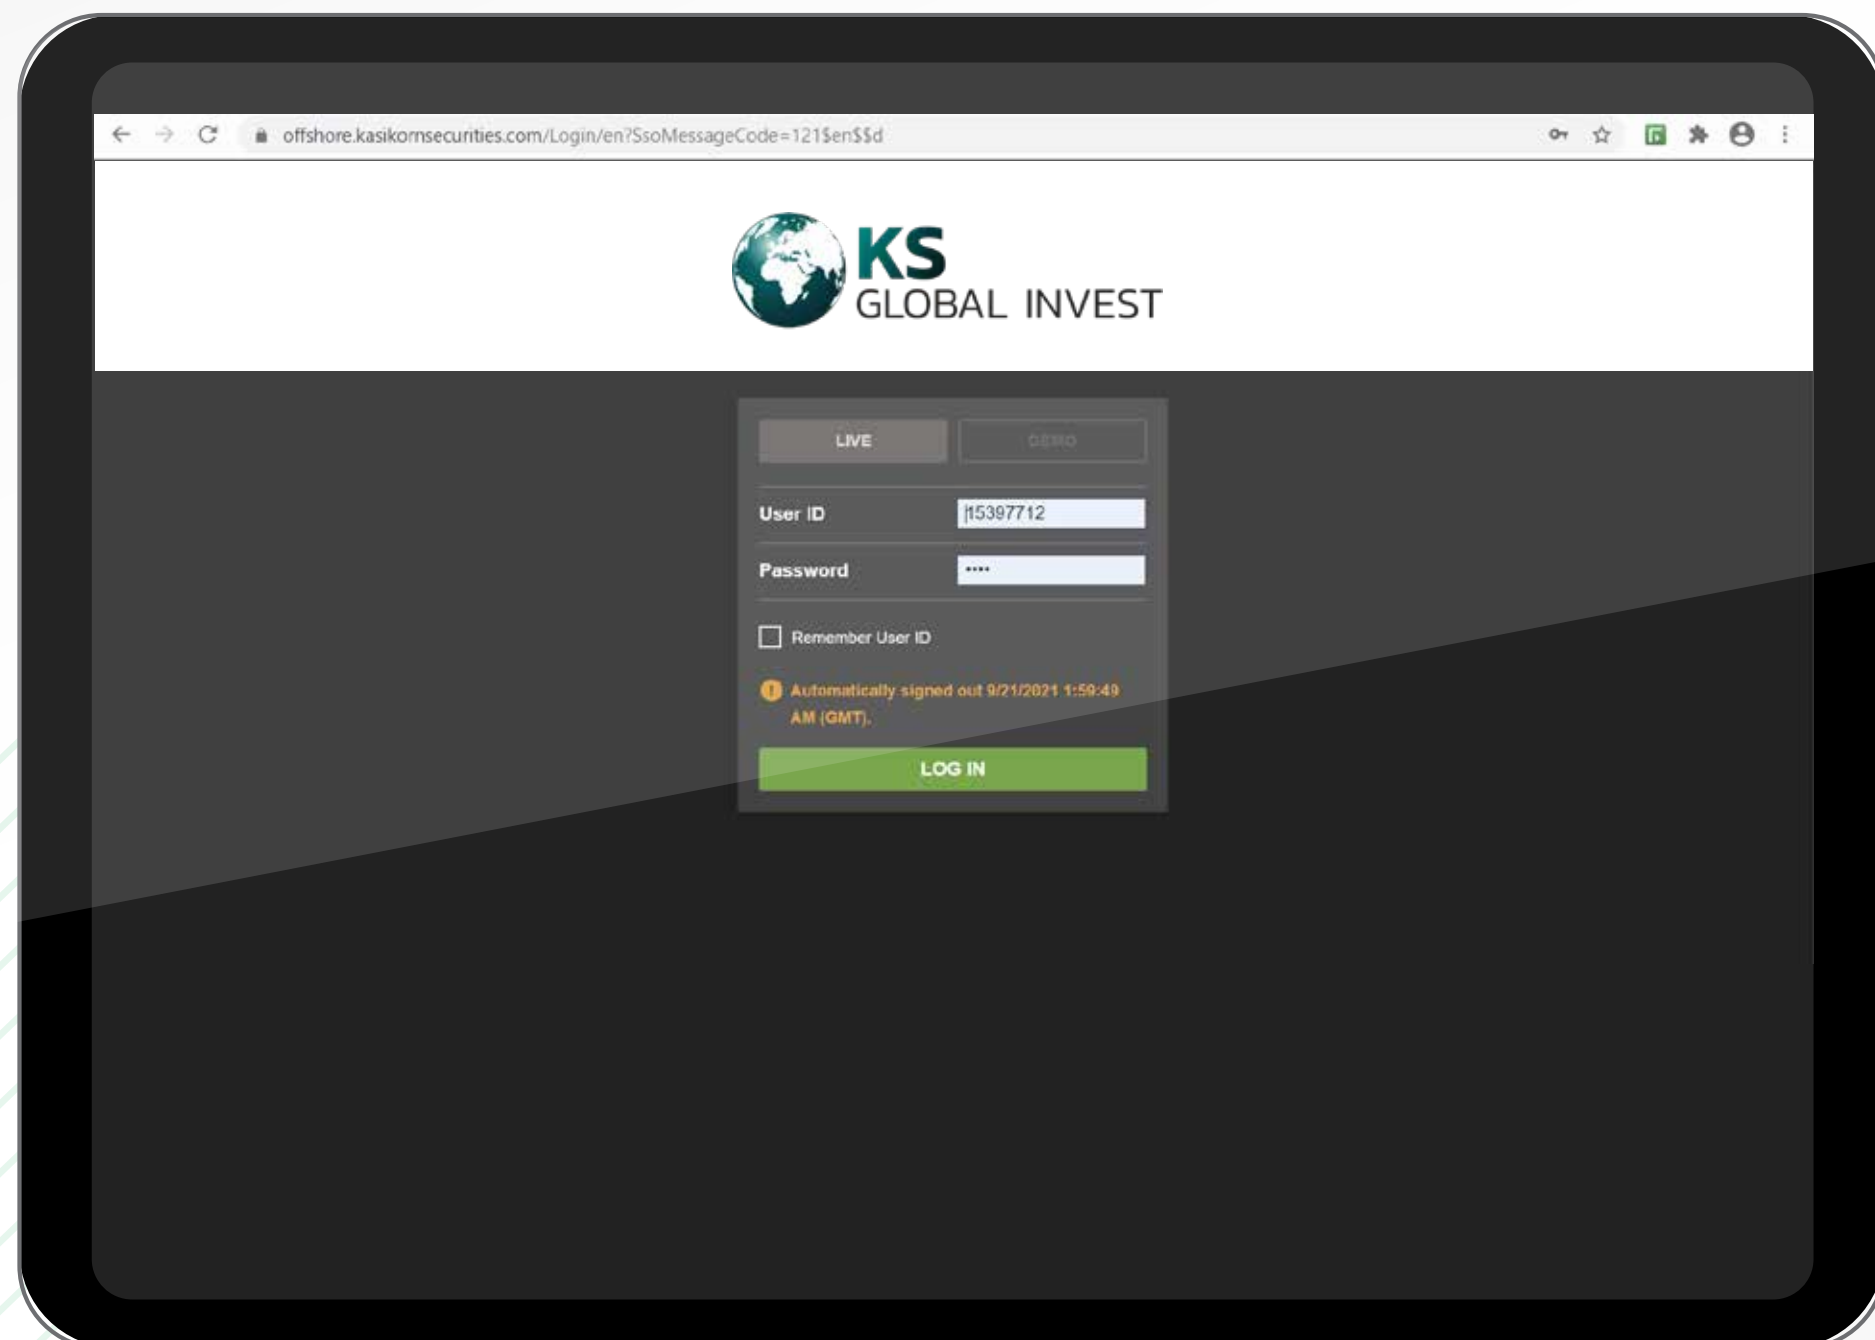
offshore.kasikornsecurities.com/Login/en?SsoMessageCode=121$en$$d

KS
GLOBAL INVEST

LIVE
DEMO

User ID
15397712

Password
••••

Remember User ID

Automatically signed out 9/21/2021 1:59:49 AM (GMT).

LOG IN